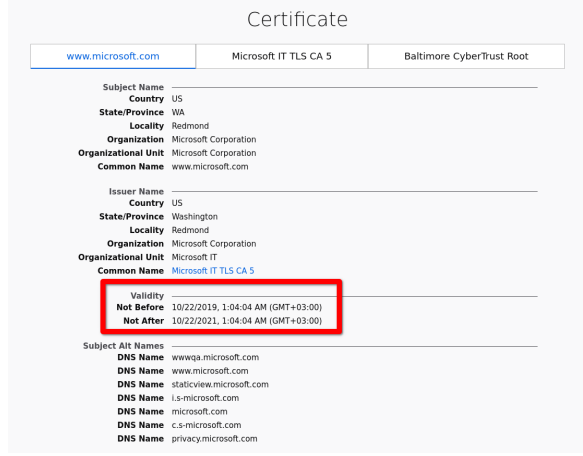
Certificate

| www.microsoft.com | Microsoft IT TLS CA 5 | Baltimore CyberTrust Root |
|---|---|---|

Subject Name
Country US
State/Province WA
Locality Redmond
Organization Microsoft Corporation
Organizational Unit Microsoft Corporation
Common Name www.microsoft.com

Issuer Name
Country US
State/Province Washington
Locality Redmond
Organization Microsoft Corporation
Organizational Unit Microsoft IT
Common Name Microsoft IT TLS CA 5

Validity
Not Before 10/22/2019, 1:04:04 AM (GMT+03:00)
Not After 10/22/2021, 1:04:04 AM (GMT+03:00)

Subject Alt Names
DNS Name wwwqa.microsoft.com
DNS Name www.microsoft.com
DNS Name staticview.microsoft.com
DNS Name i.s-microsoft.com
DNS Name microsoft.com
DNS Name c.s-microsoft.com
DNS Name privacy.microsoft.com